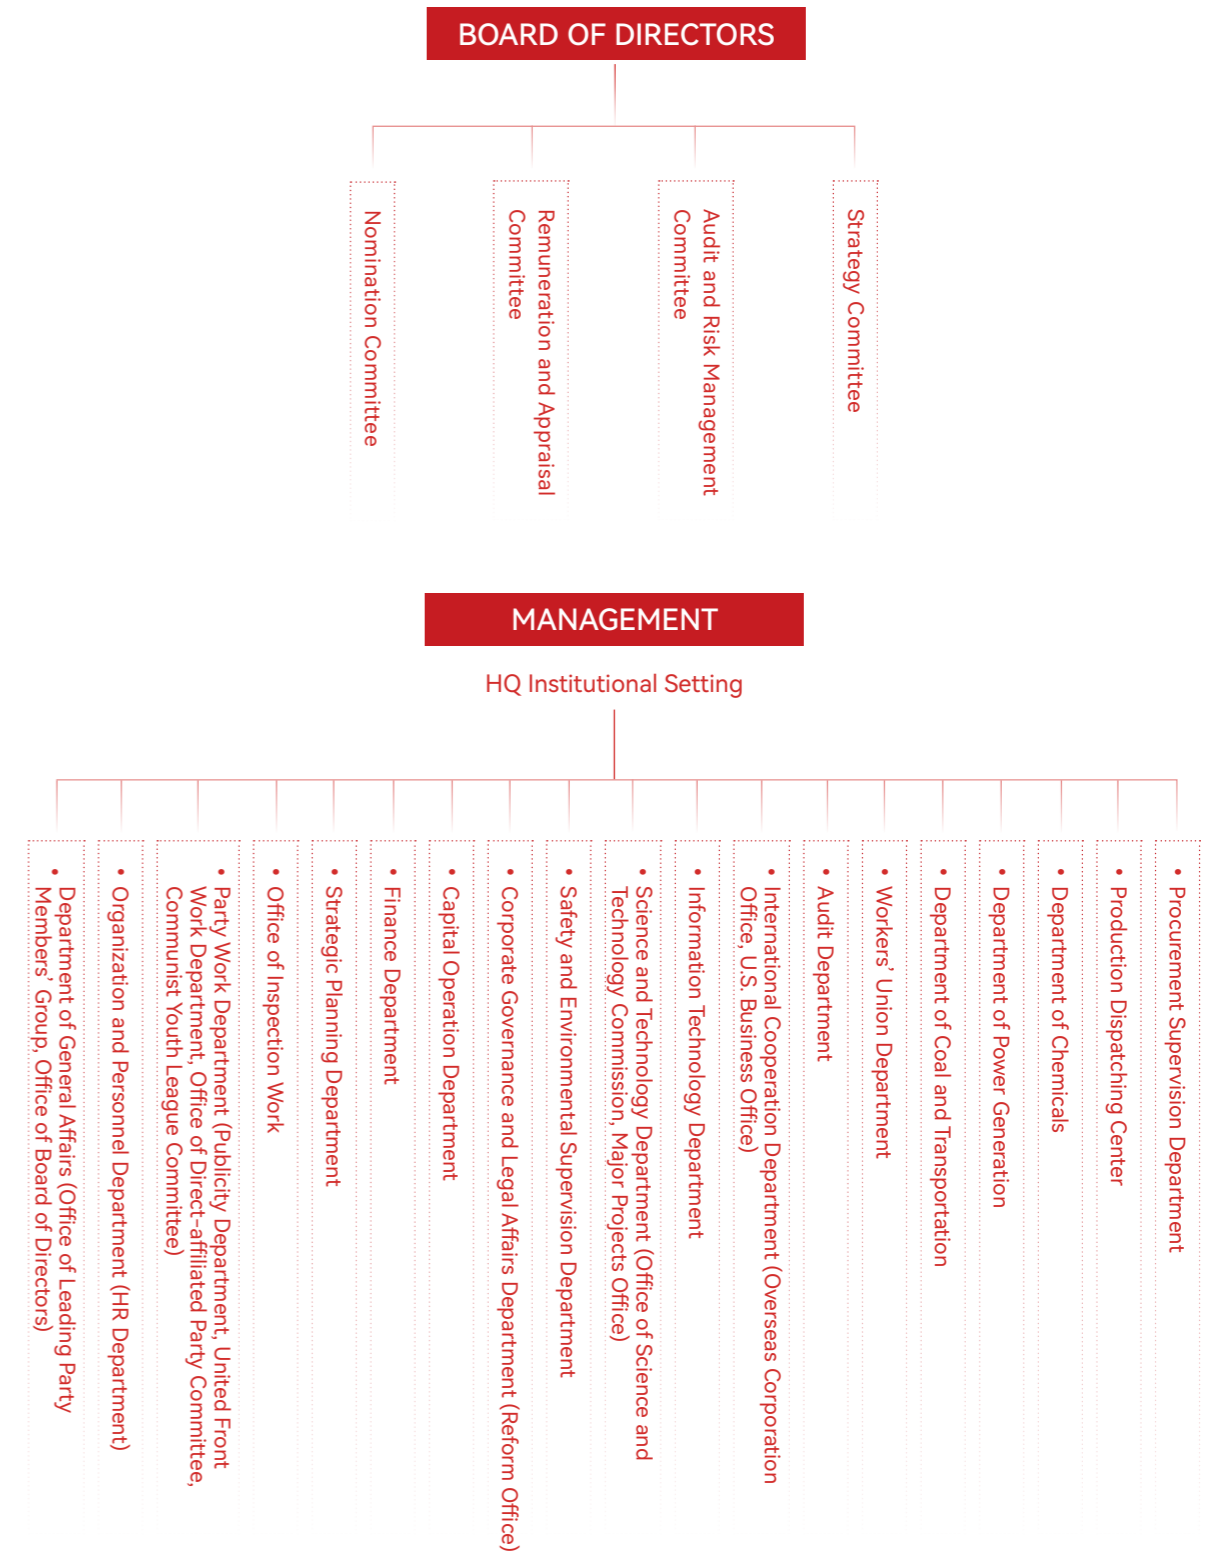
BOARD OF DIRECTORS

Nomination Committee

Remuneration and Appraisal Committee

Audit and Risk Management Committee

Strategy Committee

MANAGEMENT

HQ Institutional Setting

• Department of General Affairs (Office of Leading Party Members' Group, Office of Board of Directors)

• Organization and Personnel Department (HR Department)

• Party Work Department (Publicity Department, United Front Work Department, Office of Direct-affiliated Party Committee, Communist Youth League Committee)

• Office of Inspection Work

• Strategic Planning Department

• Finance Department

• Capital Operation Department

• Corporate Governance and Legal Affairs Department (Reform Office)

• Safety and Environmental Supervision Department

• Science and Technology Department (Office of Science and Technology Commission, Major Projects Office)

• Information Technology Department

• International Cooperation Department (Overseas Corporation Office, U.S. Business Office)

• Audit Department

• Workers' Union Department

• Department of Coal and Transportation

• Department of Power Generation

• Department of Chemicals

• Production Dispatching Center

• Procurement Supervision Department